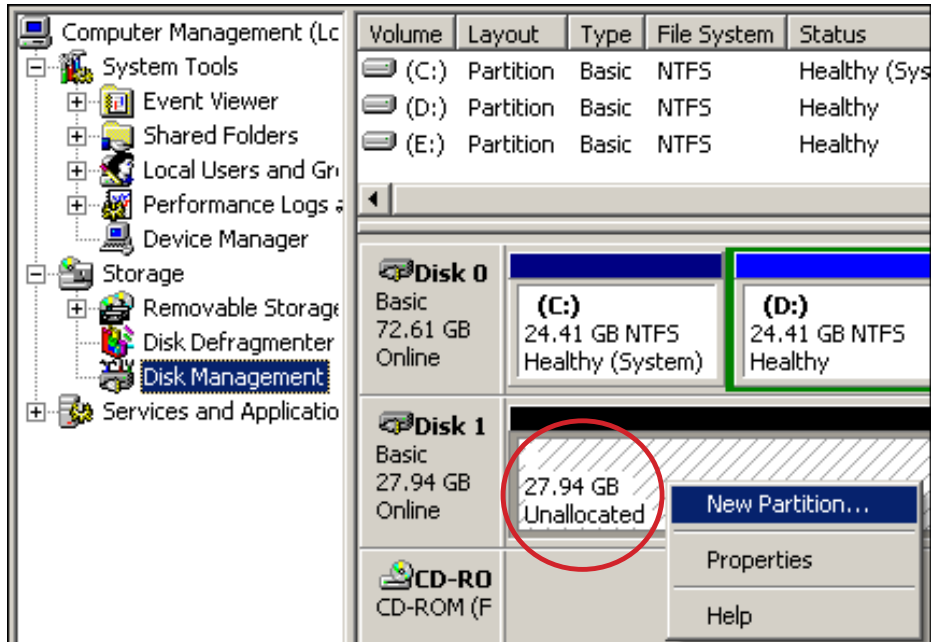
Computer Management (Lc
System Tools
Event Viewer
Shared Folders
Local Users and Gr
Performance Logs a
Device Manager
Storage
Removable Storage
Disk Defragmenter
Disk Management
Services and Applicatio

| Volume | Layout | Type | File System | Status |
|---|---|---|---|---|
| (C:) | Partition | Basic | NTFS | Healthy (Sys |
| (D:) | Partition | Basic | NTFS | Healthy |
| (E:) | Partition | Basic | NTFS | Healthy |

Disk 0
Basic
72.61 GB
Online

(C:)
24.41 GB NTFS
Healthy (System)

(D:)
24.41 GB NTFS
Healthy

Disk 1
Basic
27.94 GB
Online

27.94 GB
Unallocated

New Partition...
Properties
Help

CD-RO
CD-ROM (F